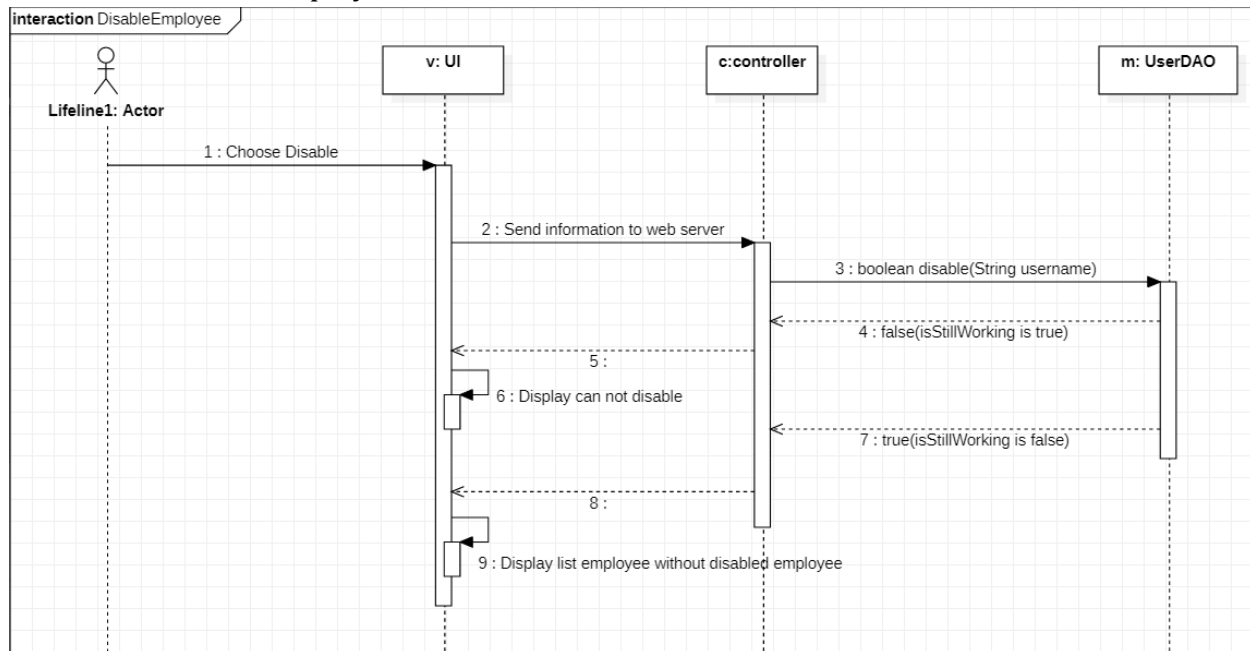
interaction DisableEmployee

Lifeline1: Actor

v: UI

c:controller

m: UserDAO

1 : Choose Disable

2 : Send information to web server

3 : boolean disable(String username)

4 : false(isStillWorking is true)

5 :

6 : Display can not disable

7 : true(isStillWorking is false)

8 :

9 : Display list employee without disabled employee